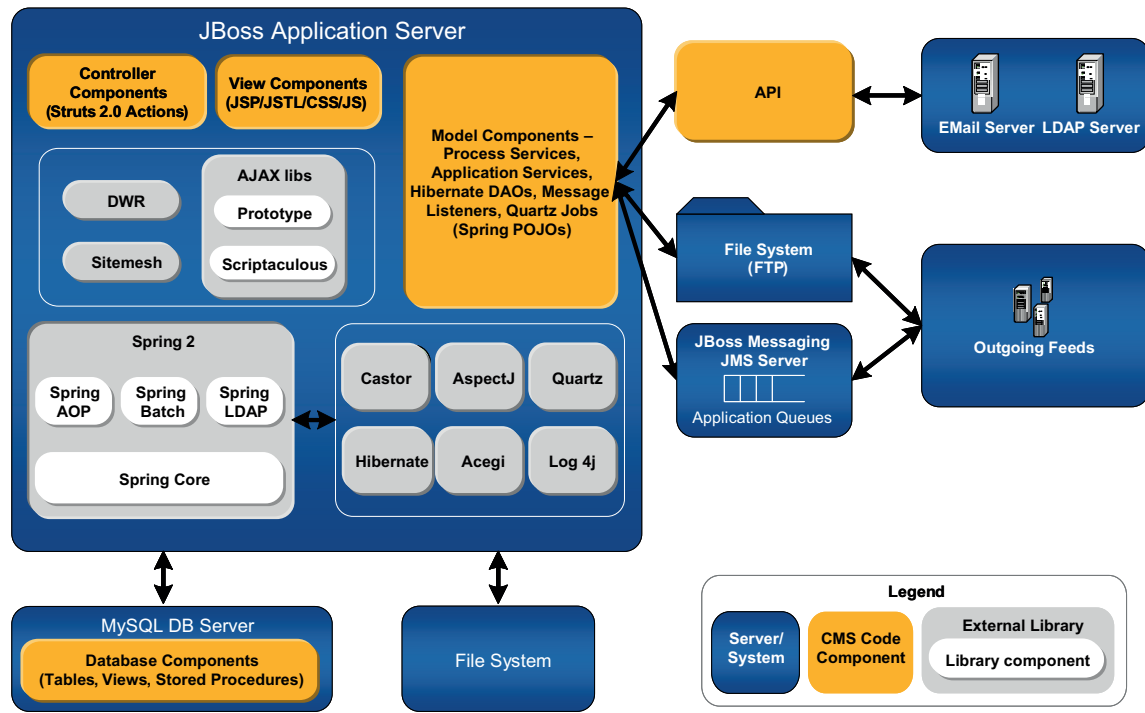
JBoss Application Server

Controller Components (Struts 2.0 Actions)

View Components (JSP/JSTL/CSS/JS)

Model Components – Process Services, Application Services, Hibernate DAOs, Message Listeners, Quartz Jobs (Spring POJOs)

DWR

Sitemesh

AJAX libs

Prototype

Scriptaculous

Spring 2

Spring AOP

Spring Batch

Spring LDAP

Spring Core

Castor

AspectJ

Quartz

Hibernate

Acegi

Log 4j

API

EMail Server

LDAP Server

File System (FTP)

JBoss Messaging JMS Server

Application Queues

Outgoing Feeds

MySQL DB Server

Database Components (Tables, Views, Stored Procedures)

File System

Legend

Server/ System

CMS Code Component

External Library

Library component